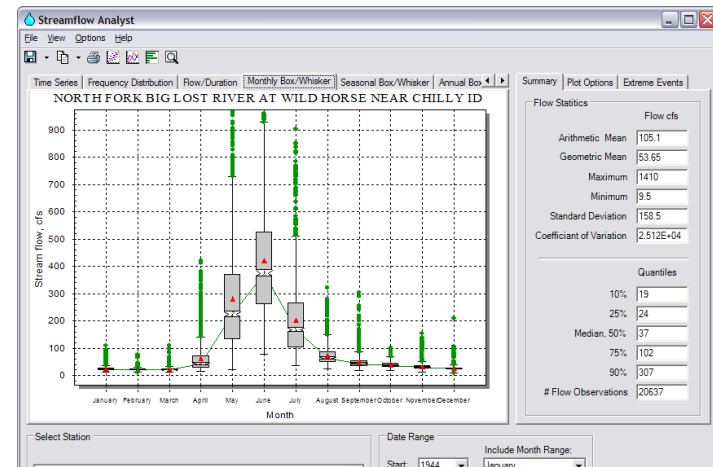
Streamflow Analyst

File View Options Help

Time Series | Frequency Distribution | Flow/Duration | Monthly Box/Whisker | Seasonal Box/Whisker | Annual Box

NORTH FORK BIG LOST RIVER AT WILD HORSE NEAR CHILLY ID

Stream flow, cfs

900
800
700
600
500
400
300
200
100
0

January February March April May June July August September October November December

Month

Summary | Plot Options | Extreme Events

Flow Statitics

Flow cfs

| | |
|---|---|
| Arithmetic Mean | 105.1 |
| Geometric Mean | 53.65 |
| Maximum | 1410 |
| Minimum | 9.5 |
| Standard Deviation | 158.5 |
| Coefficient of Variation | 2.512E+04 |

Quantiles

| | |
|---|---|
| 10% | 19 |
| 25% | 24 |
| Median, 50% | 37 |
| 75% | 102 |
| 90% | 307 |
| # Flow Observations | 20637 |

Select Station

Date Range

Start: 1944

Include Month Range:

January